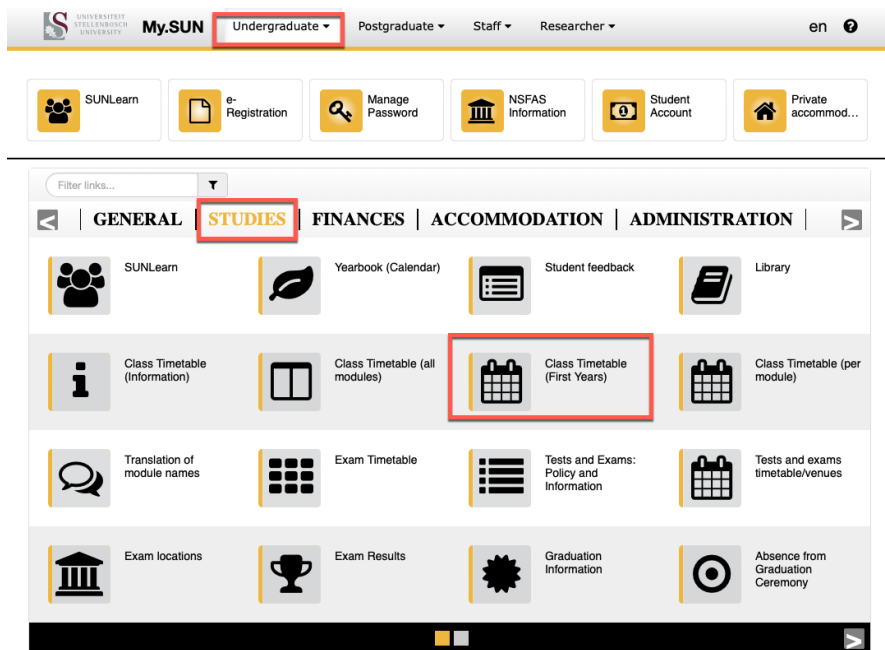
UNIVERSITEIT STELLENBOSCH UNIVERSITY My.SUN Undergraduate ▾ Postgraduate ▾ Staff ▾ Researcher ▾ en

SUNLearn
e-Registration
Manage Password
NSFAS Information
Student Account
Private accommod...

Filter links...

GENERAL | STUDIES | FINANCES | ACCOMMODATION | ADMINISTRATION |

SUNLearn
Yearbook (Calendar)
Student feedback
Library

Class Timetable (Information)
Class Timetable (all modules)
Class Timetable (First Years)
Class Timetable (per module)

Translation of module names
Exam Timetable
Tests and Exams: Policy and Information
Tests and exams timetable/venues

Exam locations
Exam Results
Graduation Information
Absence from Graduation Ceremony